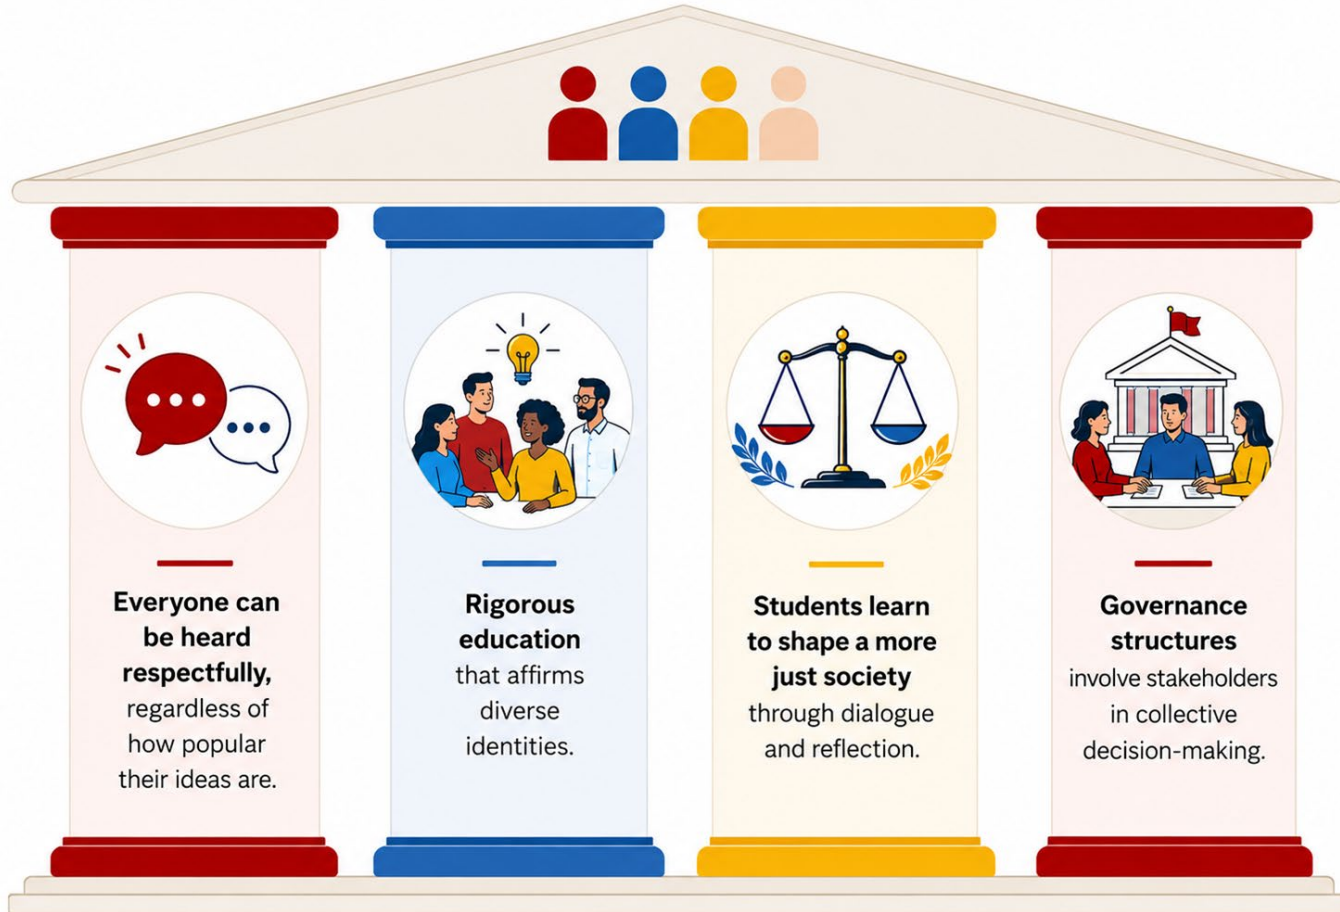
**Everyone can be heard respectfully,** regardless of how popular their ideas are.

**Rigorous education** that affirms diverse identities.

**Students learn to shape a more just society** through dialogue and reflection.

**Governance structures** involve stakeholders in collective decision-making.